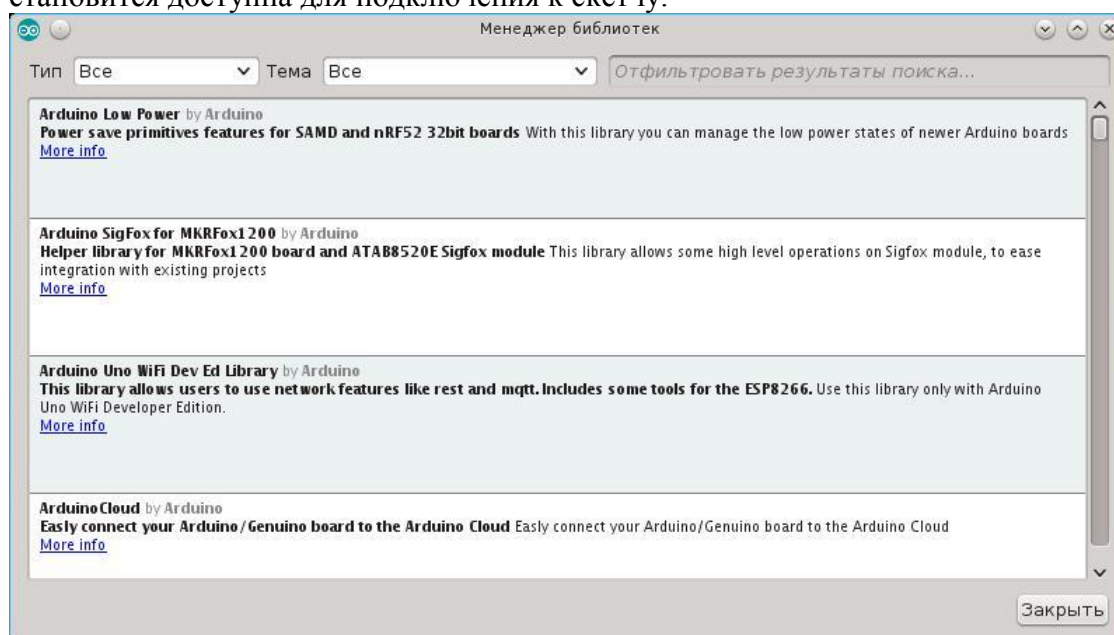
становится доступна для подключения к скетчу.

Менеджер библиотек

Тип Все Тема Все Отфильтровать результаты поиска...

Arduino Low Power by Arduino
Power save primitives features for SAMD and nRF52 32bit boards With this library you can manage the low power states of newer Arduino boards
More info

Arduino SigFox for MKRFox1200 by Arduino
Helper library for MKRFox1200 board and ATAB8520E Sigfox module This library allows some high level operations on Sigfox module, to ease integration with existing projects
More info

Arduino Uno WiFi Dev Ed Library by Arduino
This library allows users to use network features like rest and mqtt. Includes some tools for the ESP8266. Use this library only with Arduino Uno WiFi Developer Edition.
More info

ArduinoCloud by Arduino
Easly connect your Arduino/Genuino board to the Arduino Cloud Easly connect your Arduino/Genuino board to the Arduino Cloud
More info

Закрыть